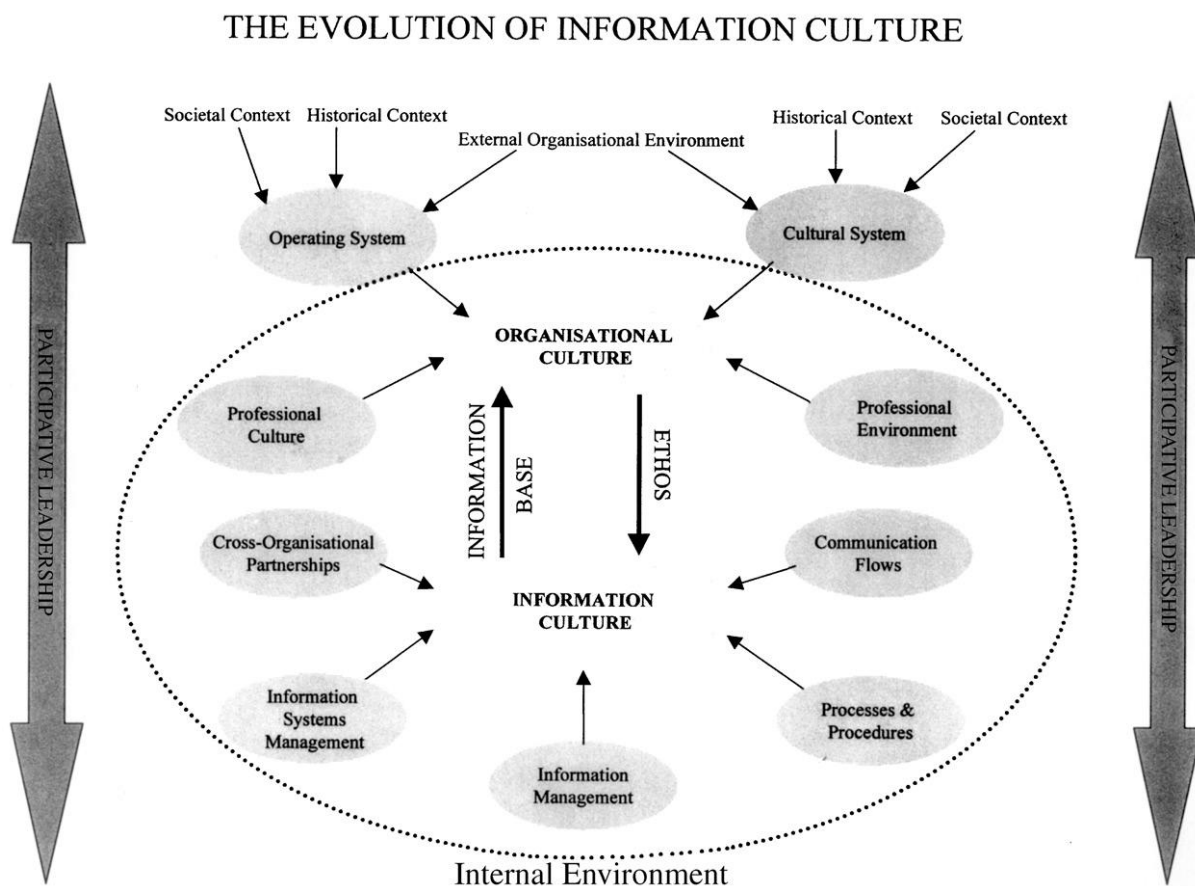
THE EVOLUTION OF INFORMATION CULTURE

PARTICIPATIVE LEADERSHIP

Societal Context Historical Context

External Organisational Environment

Historical Context Societal Context

Operating System

Cultural System

ORGANISATIONAL CULTURE

Professional Culture

INFORMATION BASE

ETHOS

Professional Environment

Cross-Organisational Partnerships

INFORMATION CULTURE

Communication Flows

Information Systems Management

Information Management

Processes & Procedures

Internal Environment

PARTICIPATIVE LEADERSHIP